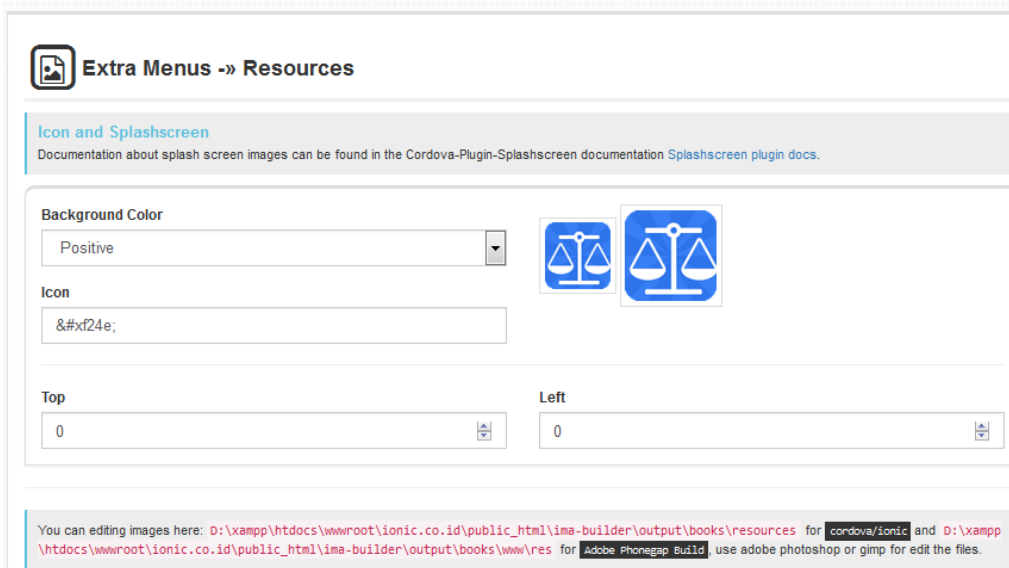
Extra Menus -» Resources

Icon and Splashscreen

Documentation about splash screen images can be found in the Cordova-Plugin-Splashscreen documentation Splashscreen plugin docs.

Background Color

Positive

Icon

&#xf24e;

Top

0

Left

0

You can editing images here: D:\xampp\htdocs\wwwroot\ionic.co.id\public_html\ima-builder\output\books\resources for cordova/ionic and D:\xampp\htdocs\wwwroot\ionic.co.id\public_html\ima-builder\output\books\www\res for Adobe Phonegap Build, use adobe photoshop or gimp for edit the files.